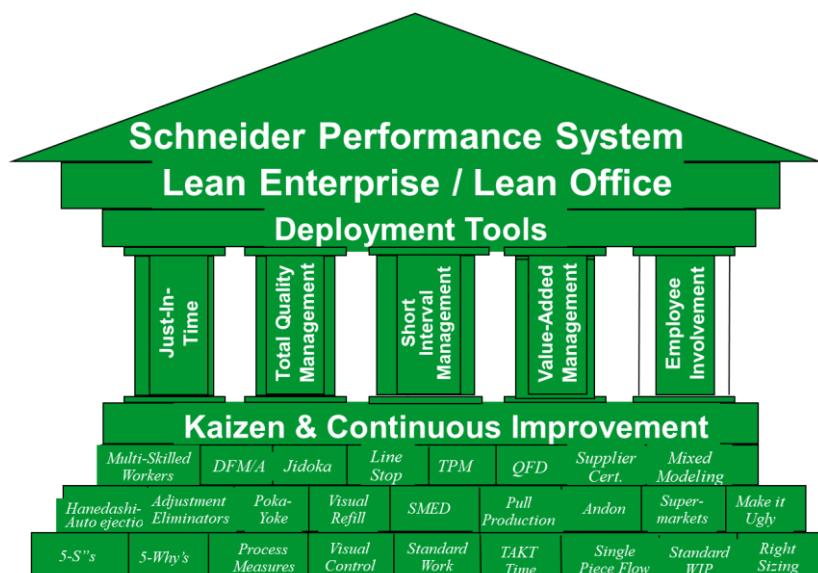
Schneider Performance System

Lean Enterprise / Lean Office

Deployment Tools

Just-In-Time

Total Quality Management

Short Interval Management

Value-Added Management

Employee Involvement

Kaizen & Continuous Improvement

Multi-Skilled Workers
DFM/A
Jidoka
Line Stop
TPM
QFD
Supplier Cert.
Mixed Modeling

Hanedashi-Auto ejectio
Adjustment Eliminators
Poka-Yoke
Visual Refill
SMED
Pull Production
Andon
Super-markets
Make it Ugly

5-S"s
5-Why's
Process Measures
Visual Control
Standard Work
TAKT Time
Single Piece Flow
Standard WIP
Right Sizing